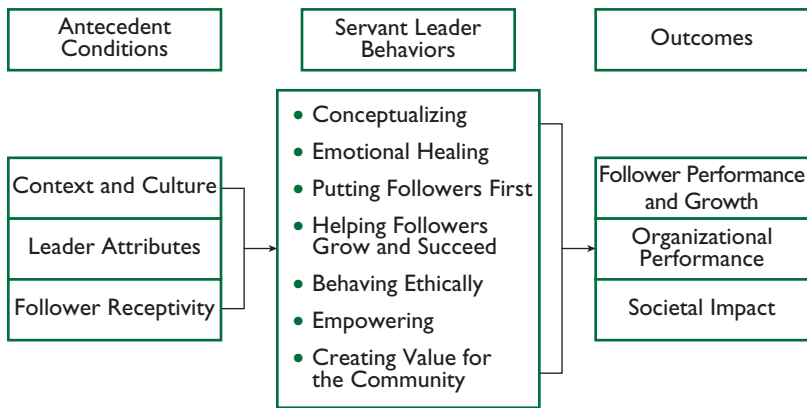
Antecedent Conditions

Servant Leader Behaviors

Outcomes

Context and Culture

Leader Attributes

Follower Receptivity

- Conceptualizing
- Emotional Healing
- Putting Followers First
- Helping Followers Grow and Succeed
- Behaving Ethically
- Empowering
- Creating Value for the Community

Follower Performance and Growth

Organizational Performance

Societal Impact